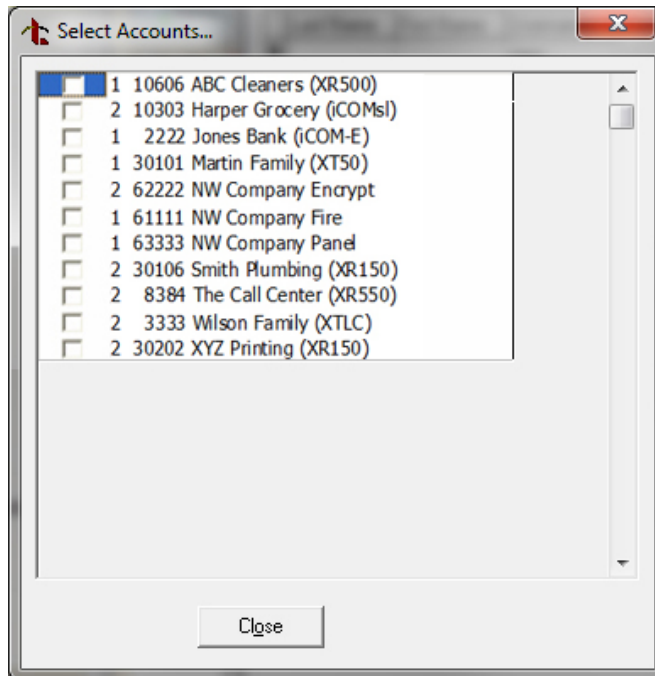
Select Accounts...

1 10606 ABC Cleaners (XR500)
2 10303 Harper Grocery (iCOMsl)
1 2222 Jones Bank (iCOM-E)
1 30101 Martin Family (XT50)
2 62222 NW Company Encrypt
1 61111 NW Company Fire
1 63333 NW Company Panel
2 30106 Smith Plumbing (XR150)
2 8384 The Call Center (XR550)
2 3333 Wilson Family (XTLC)
2 30202 XYZ Printing (XR150)

Close